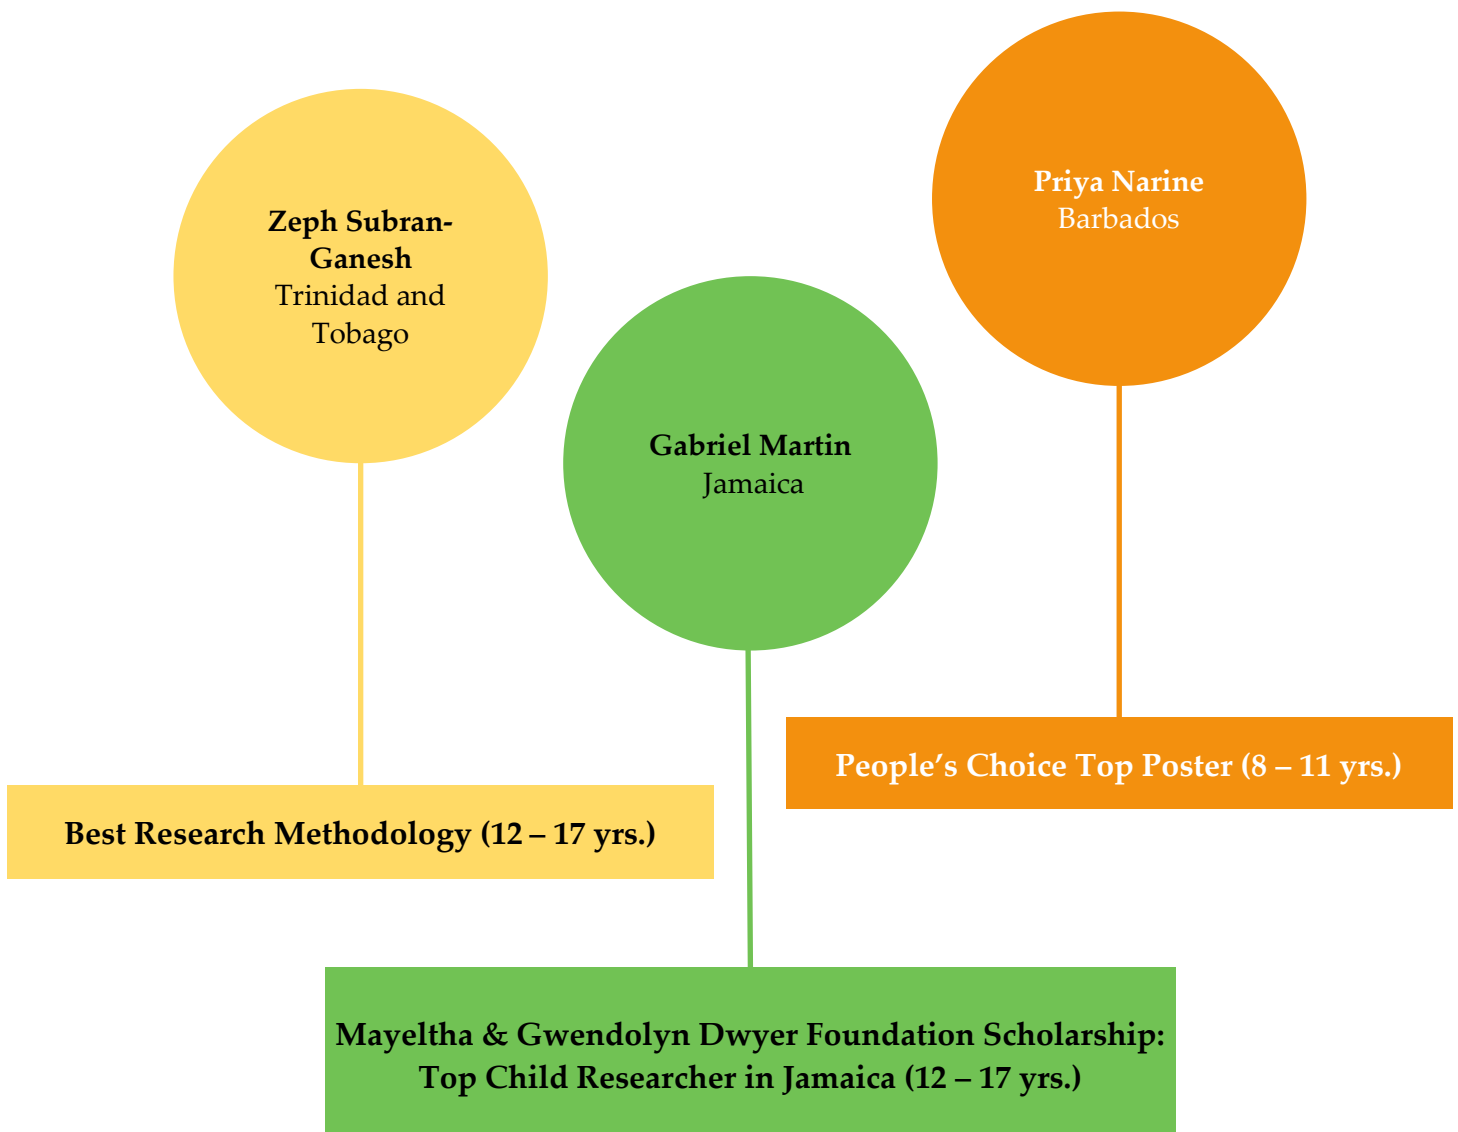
Priya Narine
Barbados

Zeph Subran-Ganesh
Trinidad and Tobago

Gabriel Martin
Jamaica

People's Choice Top Poster (8 – 11 yrs.)

Best Research Methodology (12 – 17 yrs.)

Mayeltha & Gwendolyn Dwyer Foundation Scholarship: Top Child Researcher in Jamaica (12 – 17 yrs.)